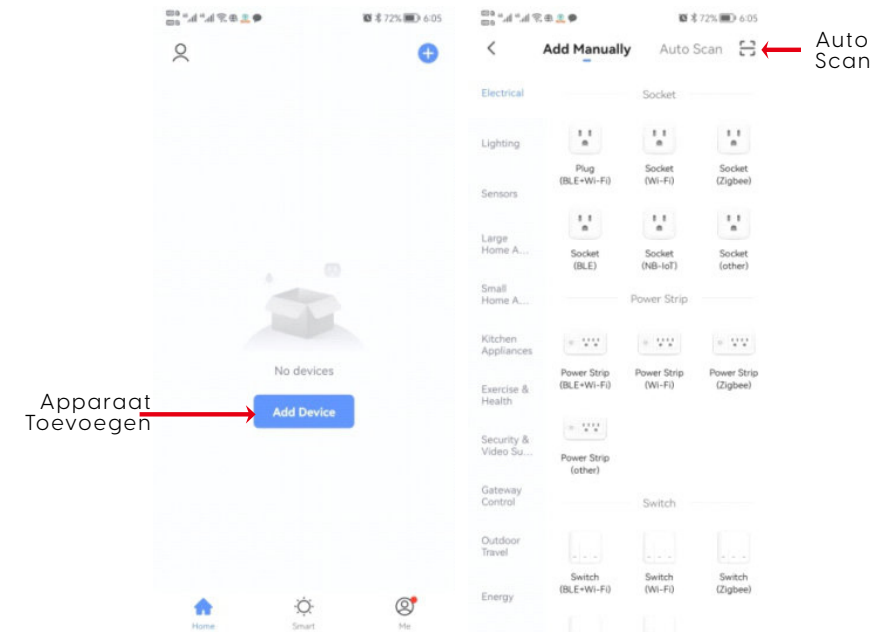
72% 6:05

No devices

Apparaat Toevoegen

Add Device

Home Smart Me

72% 6:05

Add Manually Auto Scan

Auto Scan

Electrical

Lighting

Sensors

Large Home A...

Small Home A...

Kitchen Appliances

Exercise & Health

Security & Video Su...

Gateway Control

Outdoor Travel

Energy

Socket

Plug (BLE+Wi-Fi)

Socket (Wi-Fi)

Socket (Zigbee)

Socket (BLE)

Socket (NB-IoT)

Socket (other)

Power Strip

Power Strip (BLE+Wi-Fi)

Power Strip (Wi-Fi)

Power Strip (Zigbee)

Power Strip (other)

Switch

Switch (BLE+Wi-Fi)

Switch (Wi-Fi)

Switch (Zigbee)